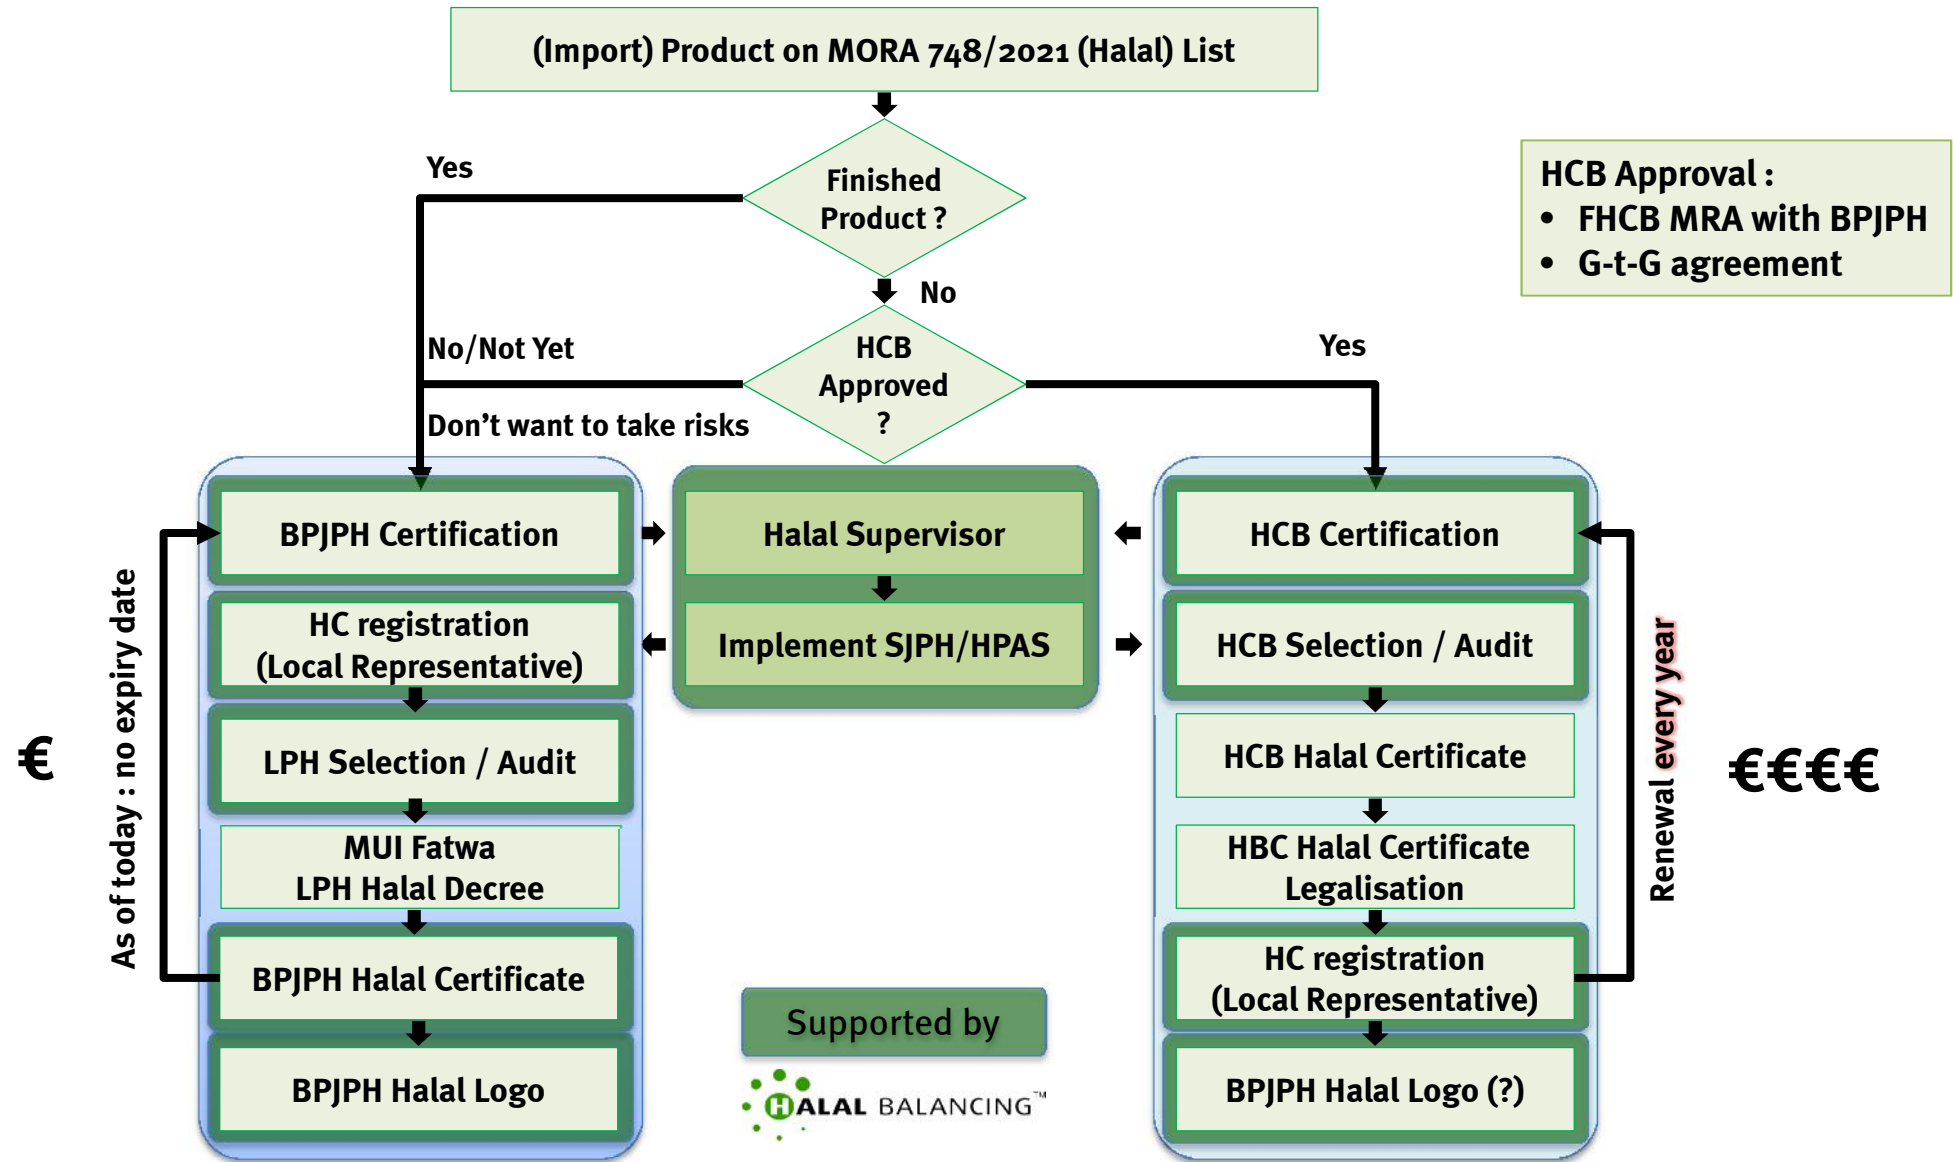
(Import) Product on MORA 748/2021 (Halal) List

Yes

Finished Product ?

No

HCB Approval :
• FHCB MRA with BPJPH
• G-t-G agreement

No/Not Yet

HCB Approved ?

Yes

Don't want to take risks

BPJPH Certification

HC registration (Local Representative)

LPH Selection / Audit

MUI Fatwa
LPH Halal Decree

BPJPH Halal Certificate

BPJPH Halal Logo

Halal Supervisor

Implement SJPH/HPAS

Supported by

HALAL BALANCING™

HCB Certification

HCB Selection / Audit

HCB Halal Certificate

HBC Halal Certificate Legalisation

HC registration (Local Representative)

BPJPH Halal Logo (?)

€

As of today : no expiry date

Renewal every year

€€€€